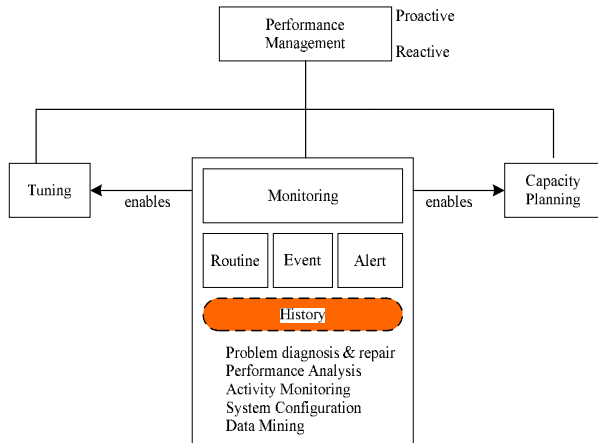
Performance Management

Proactive

Reactive

Tuning

enables

Monitoring

enables

Capacity Planning

Routine

Event

Alert

History

Problem diagnosis & repair
Performance Analysis
Activity Monitoring
System Configuration
Data Mining